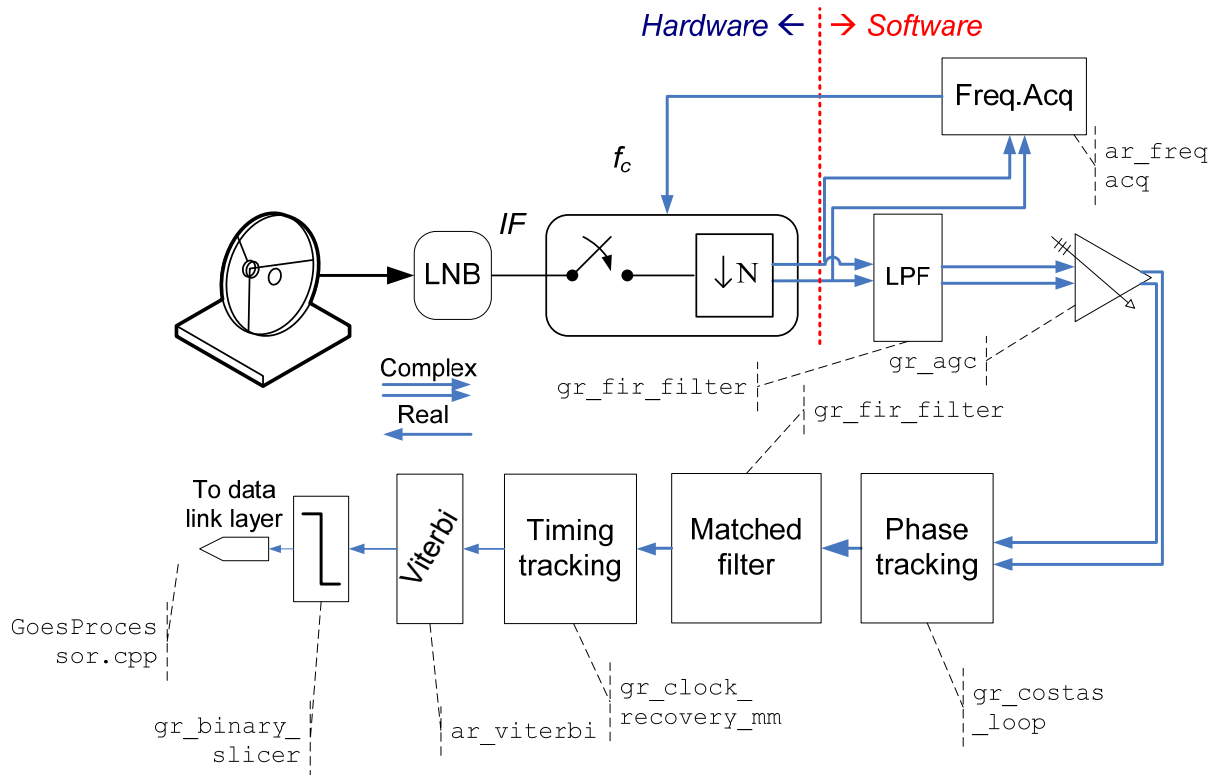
Hardware ← → Software

Freq.Acq

ar_freq acq

$f_c$

IF

LNB

↓N

LPF

gr_agc

gr_fir_filter

Complex

Real

gr_fir_filter

To data link layer

Viterbi

Timing tracking

Matched filter

Phase tracking

GoesProces sor.cpp

gr_binary_ slicer

ar_viterbi

gr_clock_ recovery_mm

gr_costas _loop